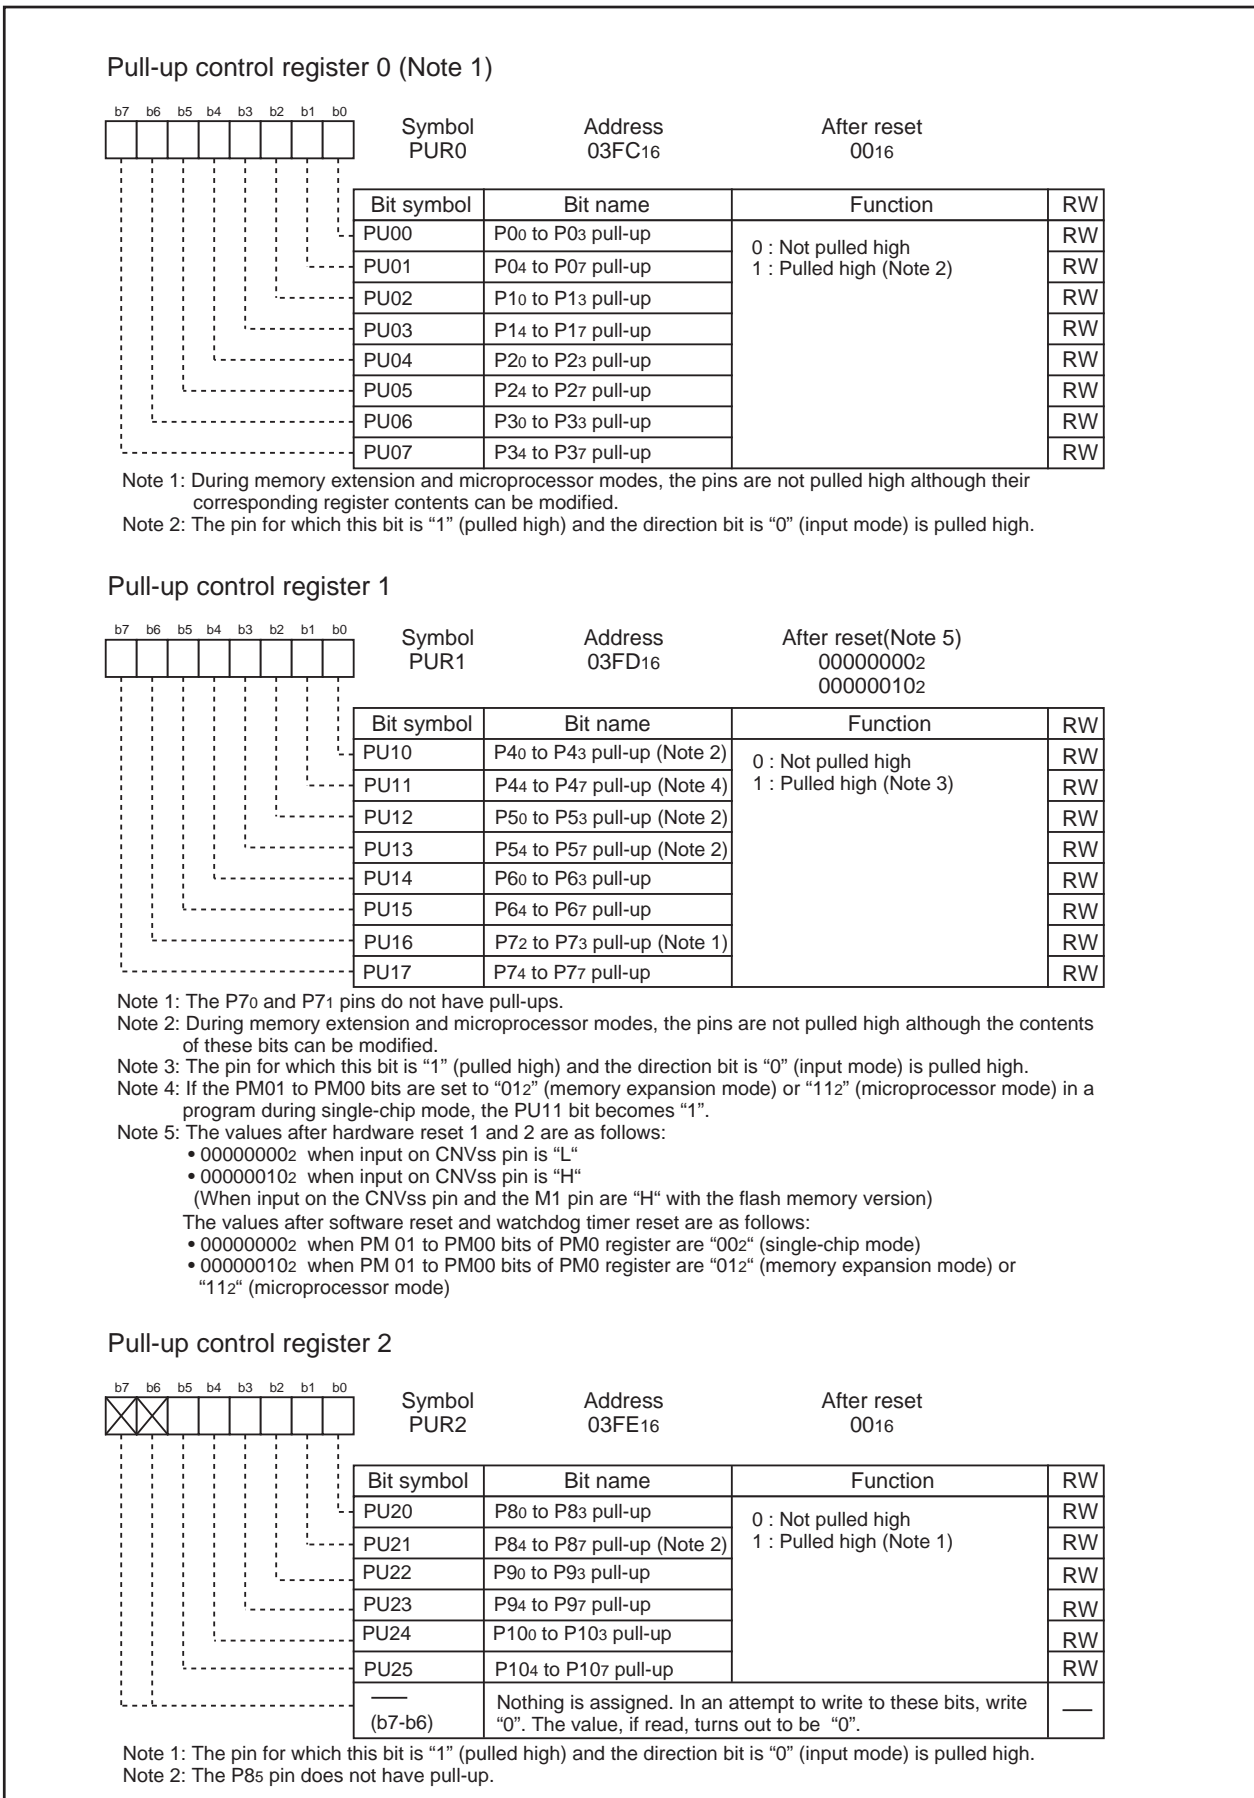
Pull-up control register 0 (Note 1)

b7 b6 b5 b4 b3 b2 b1 b0

Symbol PUR0 | Address $03FC_{16}$ | After reset $00_{16}$

| Bit symbol | Bit name | Function | RW |
|---|---|---|---|
| PU00 | $P0_0$ to $P0_3$ pull-up | 0 : Not pulled high<br>1 : Pulled high (Note 2) | RW |
| PU01 | $P0_4$ to $P0_7$ pull-up | | RW |
| PU02 | $P1_0$ to $P1_3$ pull-up | | RW |
| PU03 | $P1_4$ to $P1_7$ pull-up | | RW |
| PU04 | $P2_0$ to $P2_3$ pull-up | | RW |
| PU05 | $P2_4$ to $P2_7$ pull-up | | RW |
| PU06 | $P3_0$ to $P3_3$ pull-up | | RW |
| PU07 | $P3_4$ to $P3_7$ pull-up | | RW |

Note 1: During memory extension and microprocessor modes, the pins are not pulled high although their corresponding register contents can be modified.
Note 2: The pin for which this bit is "1" (pulled high) and the direction bit is "0" (input mode) is pulled high.

Pull-up control register 1

b7 b6 b5 b4 b3 b2 b1 b0

Symbol PUR1 | Address $03FD_{16}$ | After reset(Note 5) $00000000_2$ $00000010_2$

| Bit symbol | Bit name | Function | RW |
|---|---|---|---|
| PU10 | $P4_0$ to $P4_3$ pull-up (Note 2) | 0 : Not pulled high<br>1 : Pulled high (Note 3) | RW |
| PU11 | $P4_4$ to $P4_7$ pull-up (Note 4) | | RW |
| PU12 | $P5_0$ to $P5_3$ pull-up (Note 2) | | RW |
| PU13 | $P5_4$ to $P5_7$ pull-up (Note 2) | | RW |
| PU14 | $P6_0$ to $P6_3$ pull-up | | RW |
| PU15 | $P6_4$ to $P6_7$ pull-up | | RW |
| PU16 | $P7_2$ to $P7_3$ pull-up (Note 1) | | RW |
| PU17 | $P7_4$ to $P7_7$ pull-up | | RW |

Note 1: The $P7_0$ and $P7_1$ pins do not have pull-ups.
Note 2: During memory extension and microprocessor modes, the pins are not pulled high although the contents of these bits can be modified.
Note 3: The pin for which this bit is "1" (pulled high) and the direction bit is "0" (input mode) is pulled high.
Note 4: If the PM01 to PM00 bits are set to "$01_2$" (memory expansion mode) or "$11_2$" (microprocessor mode) in a program during single-chip mode, the PU11 bit becomes "1".
Note 5: The values after hardware reset 1 and 2 are as follows:
• $00000000_2$ when input on CNVss pin is "L"
• $00000010_2$ when input on CNVss pin is "H"
(When input on the CNVss pin and the M1 pin are "H" with the flash memory version)
The values after software reset and watchdog timer reset are as follows:
• $00000000_2$ when PM 01 to PM00 bits of PM0 register are "$00_2$" (single-chip mode)
• $00000010_2$ when PM 01 to PM00 bits of PM0 register are "$01_2$" (memory expansion mode) or "$11_2$" (microprocessor mode)

Pull-up control register 2

b7 b6 b5 b4 b3 b2 b1 b0

Symbol PUR2 | Address $03FE_{16}$ | After reset $00_{16}$

| Bit symbol | Bit name | Function | RW |
|---|---|---|---|
| PU20 | $P8_0$ to $P8_3$ pull-up | 0 : Not pulled high<br>1 : Pulled high (Note 1) | RW |
| PU21 | $P8_4$ to $P8_7$ pull-up (Note 2) | | RW |
| PU22 | $P9_0$ to $P9_3$ pull-up | | RW |
| PU23 | $P9_4$ to $P9_7$ pull-up | | RW |
| PU24 | $P10_0$ to $P10_3$ pull-up | | RW |
| PU25 | $P10_4$ to $P10_7$ pull-up | | RW |
| — (b7-b6) | Nothing is assigned. In an attempt to write to these bits, write "0". The value, if read, turns out to be "0". | | — |

Note 1: The pin for which this bit is "1" (pulled high) and the direction bit is "0" (input mode) is pulled high.
Note 2: The $P8_5$ pin does not have pull-up.